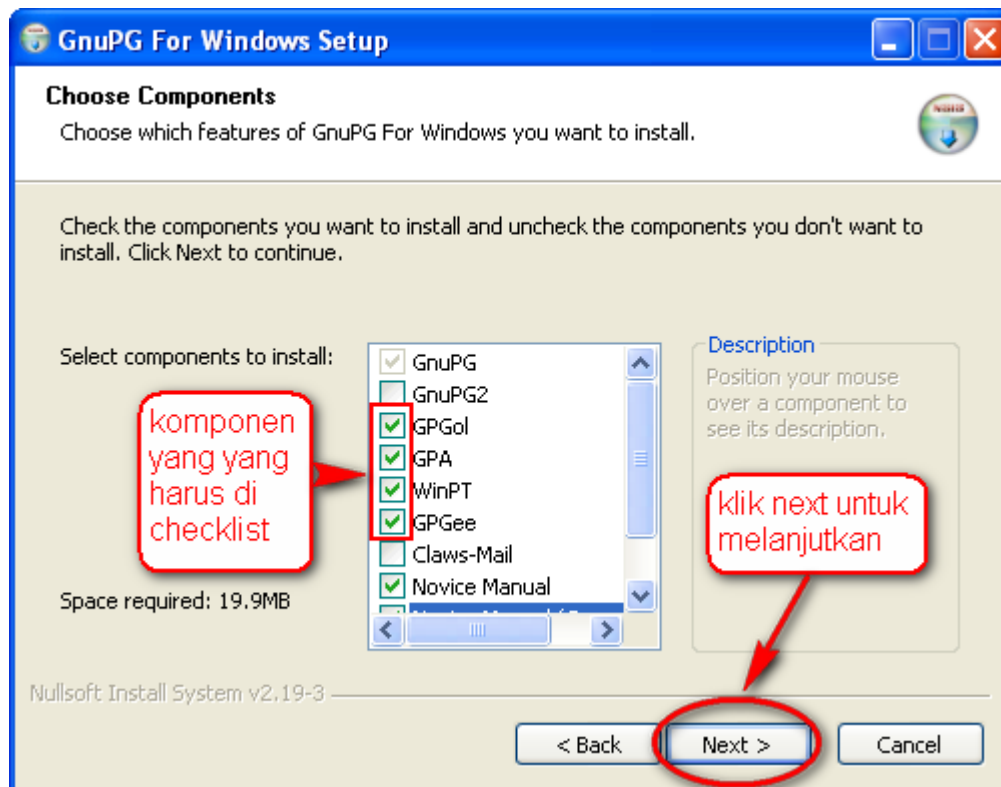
GnuPG For Windows Setup

Choose Components
Choose which features of GnuPG For Windows you want to install.

NSIS

Check the components you want to install and uncheck the components you don't want to install. Click Next to continue.

Select components to install:

GnuPG
GnuPG2
GPGol
GPA
WinPT
GPGee
Claws-Mail
Novice Manual
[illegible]

Description
Position your mouse over a component to see its description.

komponen yang yang harus di checklist

klik next untuk melanjutkan

Space required: 19.9MB

Nullsoft Install System v2.19-3

< Back
Next >
Cancel